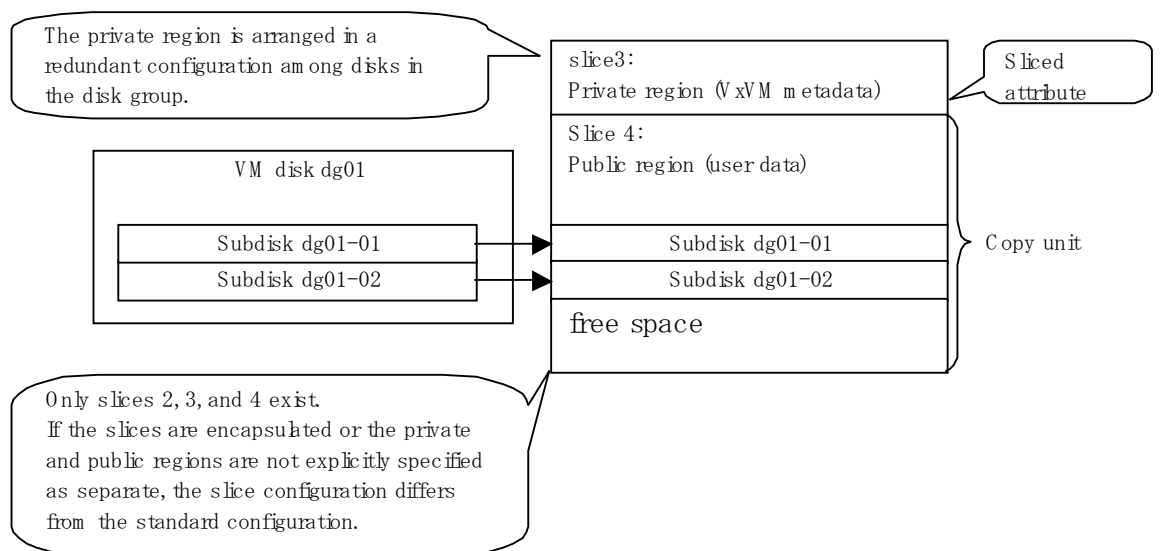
The private region is arranged in a redundant configuration among disks in the disk group.

slice3:
Private region (VxVM metadata)

Sliced attribute

Slice 4:
Public region (user data)

VM disk dg01

Subdisk dg01-01

Subdisk dg01-02

Subdisk dg01-01

Subdisk dg01-02

Copy unit

free space

Only slices 2, 3, and 4 exist.
If the slices are encapsulated or the private and public regions are not explicitly specified as separate, the slice configuration differs from the standard configuration.